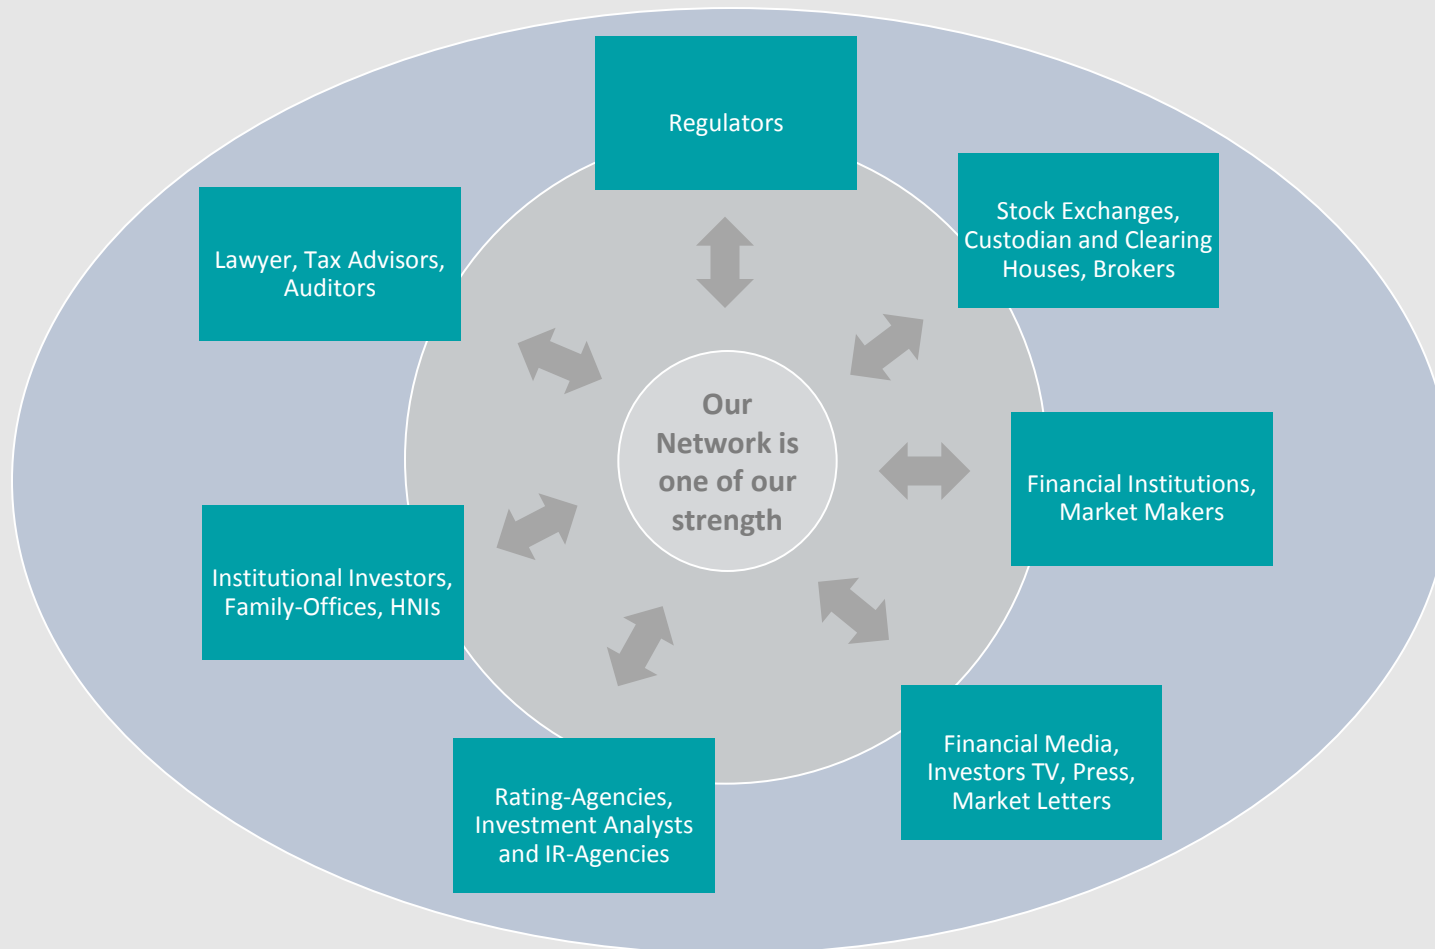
Regulators

Lawyer, Tax Advisors, Auditors

Stock Exchanges, Custodian and Clearing Houses, Brokers

Our Network is one of our strength

Financial Institutions, Market Makers

Institutional Investors, Family-Offices, HNIs

Financial Media, Investors TV, Press, Market Letters

Rating-Agencies, Investment Analysts and IR-Agencies